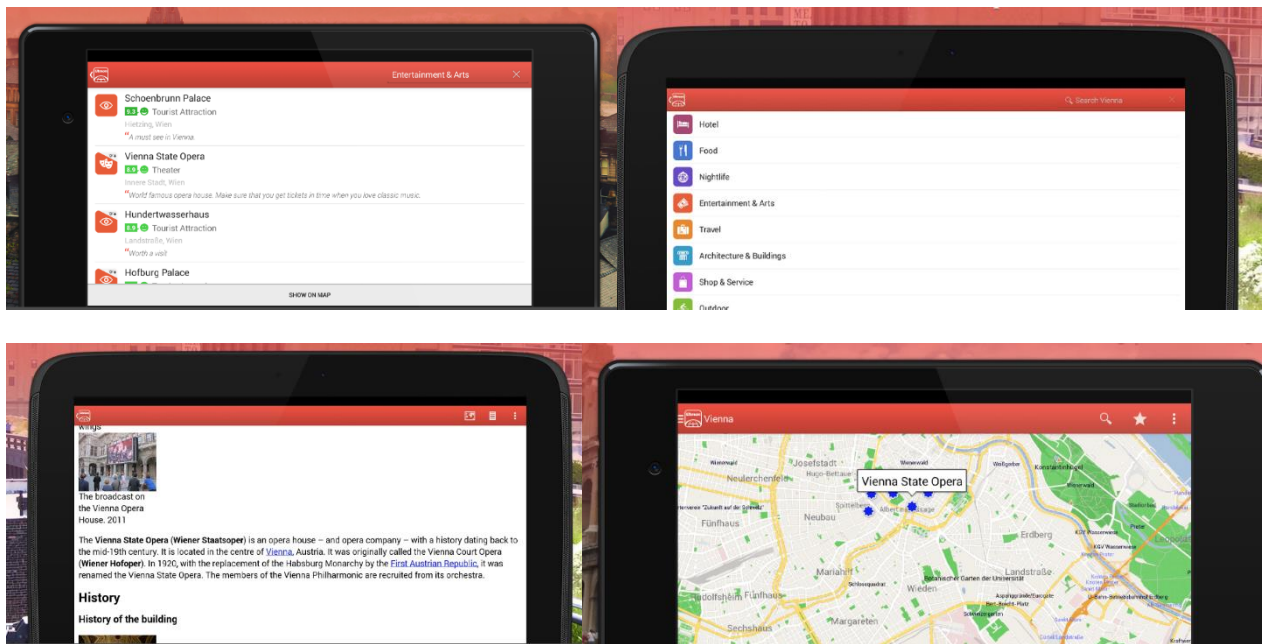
Entertainment & Arts

Schoenbrunn Palace
9.5 Tourist Attraction
Hietzing, Wien
"A must see in Vienna

Vienna State Opera
8.9 Theater
Innere Stadt, Wien
"World famous opera house. Make sure that you get tickets in time when you love classic music.

Hundertwasserhaus
8.8 Tourist Attraction
Landstraße, Wien
"Worth a visit

Hofburg Palace

SHOW ON MAP

Search Vienna

Hotel
Food
Nightlife
Entertainment & Arts
Travel
Architecture & Buildings
Shop & Service
Outdoor

wings

The broadcast on the Vienna Opera House. 2011

The Vienna State Opera (Wiener Staatsoper) is an opera house – and opera company – with a history dating back to the mid-19th century. It is located in the centre of Vienna, Austria. It was originally called the Vienna Court Opera (Wiener Hofoper). In 1920, with the replacement of the Habsburg Monarchy by the First Austrian Republic, it was renamed the Vienna State Opera. The members of the Vienna Philharmonic are recruited from its orchestra.

History

History of the building

Vienna

Vienna State Opera

Wienerwald
Josefstadt
Neulerchenfeld
Hugo-Breitner
Wieden
Weißgerber
Konstantinhügel
Fünfhaus
Neubau
Erdberg
Mariahilf
Landstraße
Fünfhaus
Wieden
Margareten
Sechshaus